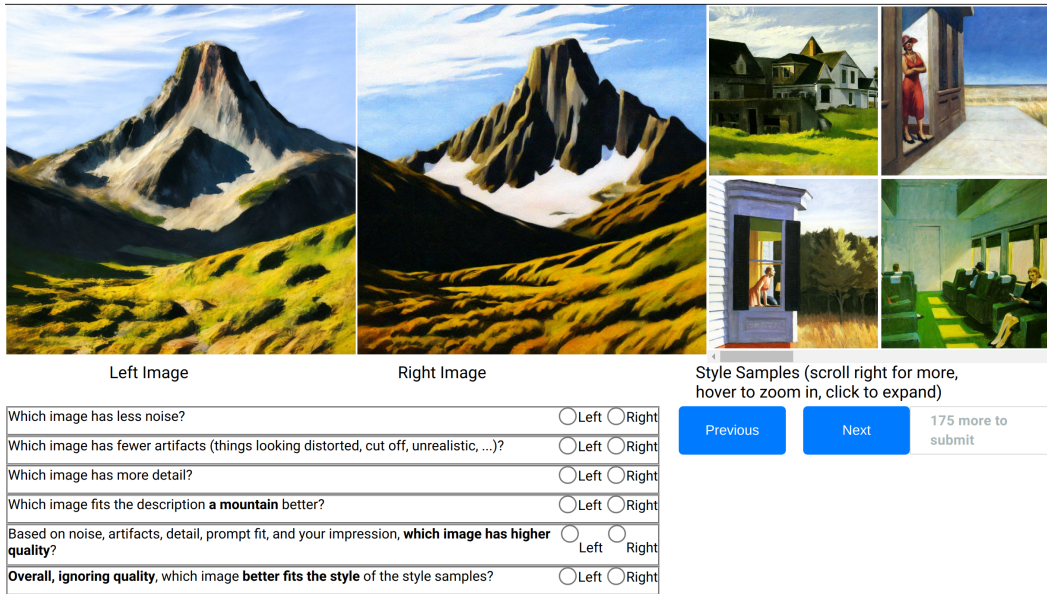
Left Image

Right Image

Style Samples (scroll right for more, hover to zoom in, click to expand)

| | |
|---|---|
| Which image has less noise? | Left Right |
| Which image has fewer artifacts (things looking distorted, cut off, unrealistic, ...)? | Left Right |
| Which image has more detail? | Left Right |
| Which image fits the description **a mountain** better? | Left Right |
| Based on noise, artifacts, detail, prompt fit, and your impression, **which image has higher quality**? | Left Right |
| **Overall, ignoring quality**, which image **better fits the style** of the style samples? | Left Right |

Previous

Next

175 more to submit